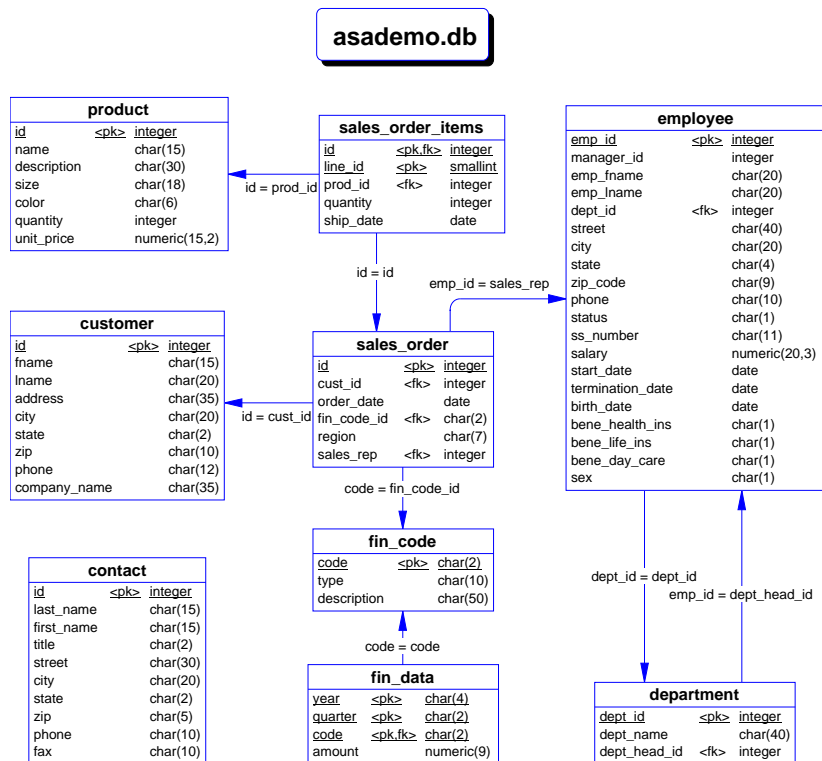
asademo.db

**product**

| | | |
|---|---|---|
| id | <pk> | integer |
| name | | char(15) |
| description | | char(30) |
| size | | char(18) |
| color | | char(6) |
| quantity | | integer |
| unit_price | | numeric(15,2) |

id = prod_id

**sales_order_items**

| | | |
|---|---|---|
| id | <pk,fk> | integer |
| line_id | <pk> | smallint |
| prod_id | <fk> | integer |
| quantity | | integer |
| ship_date | | date |

id = id

emp_id = sales_rep

**employee**

| | | |
|---|---|---|
| emp_id | <pk> | integer |
| manager_id | | integer |
| emp_fname | | char(20) |
| emp_lname | | char(20) |
| dept_id | <fk> | integer |
| street | | char(40) |
| city | | char(20) |
| state | | char(4) |
| zip_code | | char(9) |
| phone | | char(10) |
| status | | char(1) |
| ss_number | | char(11) |
| salary | | numeric(20,3) |
| start_date | | date |
| termination_date | | date |
| birth_date | | date |
| bene_health_ins | | char(1) |
| bene_life_ins | | char(1) |
| bene_day_care | | char(1) |
| sex | | char(1) |

**customer**

| | | |
|---|---|---|
| id | <pk> | integer |
| fname | | char(15) |
| lname | | char(20) |
| address | | char(35) |
| city | | char(20) |
| state | | char(2) |
| zip | | char(10) |
| phone | | char(12) |
| company_name | | char(35) |

id = cust_id

**sales_order**

| | | |
|---|---|---|
| id | <pk> | integer |
| cust_id | <fk> | integer |
| order_date | | date |
| fin_code_id | <fk> | char(2) |
| region | | char(7) |
| sales_rep | <fk> | integer |

code = fin_code_id

**fin_code**

| | | |
|---|---|---|
| code | <pk> | char(2) |
| type | | char(10) |
| description | | char(50) |

code = code

**fin_data**

| | | |
|---|---|---|
| year | <pk> | char(4) |
| quarter | <pk> | char(2) |
| code | <pk,fk> | char(2) |
| amount | | numeric(9) |

**contact**

| | | |
|---|---|---|
| id | <pk> | integer |
| last_name | | char(15) |
| first_name | | char(15) |
| title | | char(2) |
| street | | char(30) |
| city | | char(20) |
| state | | char(2) |
| zip | | char(5) |
| phone | | char(10) |
| fax | | char(10) |

dept_id = dept_id

emp_id = dept_head_id

**department**

| | | |
|---|---|---|
| dept_id | <pk> | integer |
| dept_name | | char(40) |
| dept_head_id | <fk> | integer |